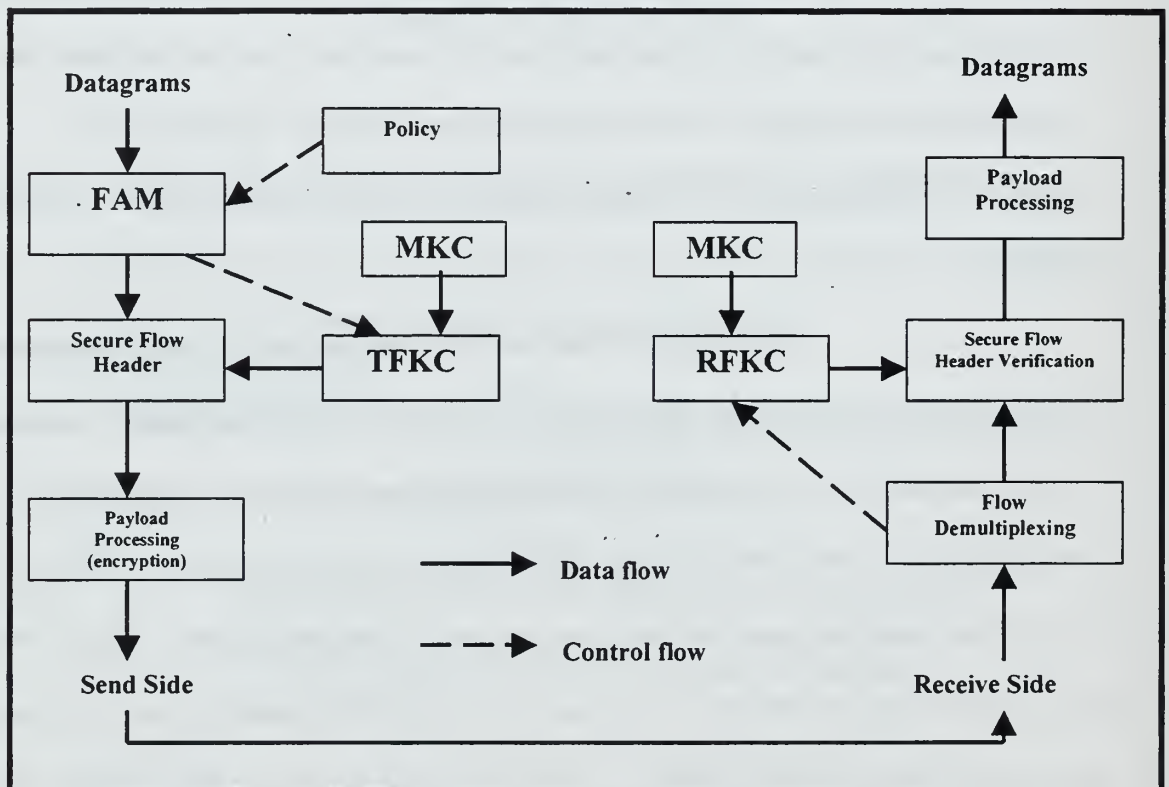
Datagrams

Policy

FAM

MKC

Secure Flow Header

TFKC

Payload Processing (encryption)

Send Side

Datagrams

Payload Processing

MKC

RFKC

Secure Flow Header Verification

Flow Demultiplexing

Receive Side

Data flow

Control flow